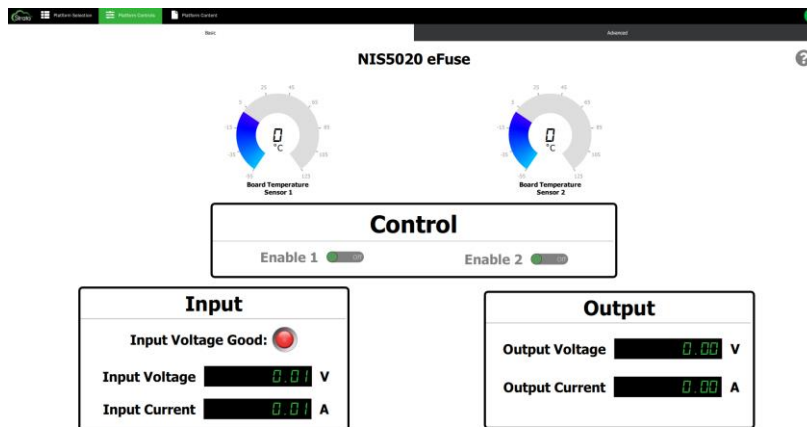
Platform Selection Platform Controls Platform Content

Basic

Advanced

NIS5020 eFuse

-55 -35 -15 5 25 45 65 85 105 125
0
°C
Board Temperature Sensor 1

-55 -35 -15 5 25 45 65 85 105 125
0
°C
Board Temperature Sensor 2

Control

Enable 1 Off

Enable 2 Off

Input

Input Voltage Good:

Input Voltage 0.01 V

Input Current 0.01 A

Output

Output Voltage 0.00 V

Output Current 0.00 A